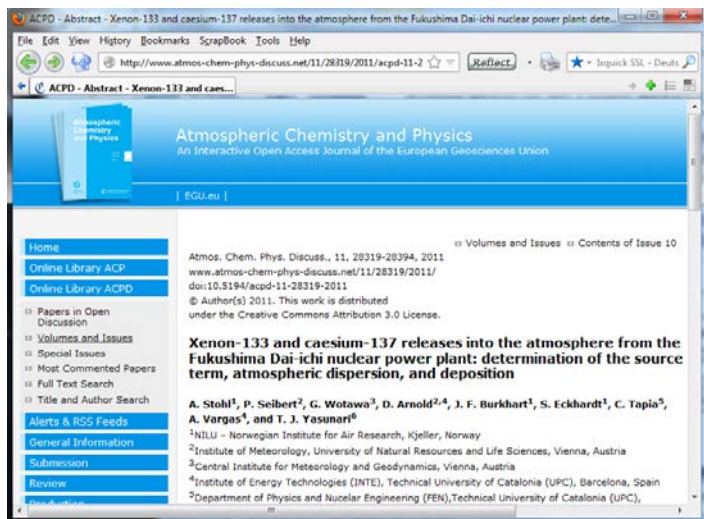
ACPD - Abstract - Xenon-133 and caesium-137 releases into the atmosphere from the Fukushima Dai-ichi nuclear power plant: dete...

File Edit View History Bookmarks ScrapBook Tools Help

http://www.atmos-chem-phys-discuss.net/11/28319/2011/acpd-11-2

Reflect

Ixquick SSL - Deuts

ACPD - Abstract - Xenon-133 and caes...

Atmospheric Chemistry and Physics

Atmospheric Chemistry and Physics
An Interactive Open Access Journal of the European Geosciences Union

| EGU.eu |

Home
Online Library ACP
Online Library ACPD
Papers in Open Discussion
Volumes and Issues
Special Issues
Most Commented Papers
Full Text Search
Title and Author Search
Alerts & RSS Feeds
General Information
Submission
Review

Volumes and Issues Contents of Issue 10

Atmos. Chem. Phys. Discuss., 11, 28319-28394, 2011
www.atmos-chem-phys-discuss.net/11/28319/2011/
doi:10.5194/acpd-11-28319-2011
© Author(s) 2011. This work is distributed under the Creative Commons Attribution 3.0 License.

Xenon-133 and caesium-137 releases into the atmosphere from the Fukushima Dai-ichi nuclear power plant: determination of the source term, atmospheric dispersion, and deposition

A. Stohl$^1$, P. Seibert$^2$, G. Wotawa$^3$, D. Arnold$^{2,4}$, J. F. Burkhart$^1$, S. Eckhardt$^1$, C. Tapia$^5$, A. Vargas$^4$, and T. J. Yasunari$^6$

$^1$NILU – Norwegian Institute for Air Research, Kjeller, Norway
$^2$Institute of Meteorology, University of Natural Resources and Life Sciences, Vienna, Austria
$^3$Central Institute for Meteorology and Geodynamics, Vienna, Austria
$^4$Institute of Energy Technologies (INTE), Technical University of Catalonia (UPC), Barcelona, Spain
$^5$Department of Physics and Nuclear Engineering (FEN),Technical University of Catalonia (UPC),